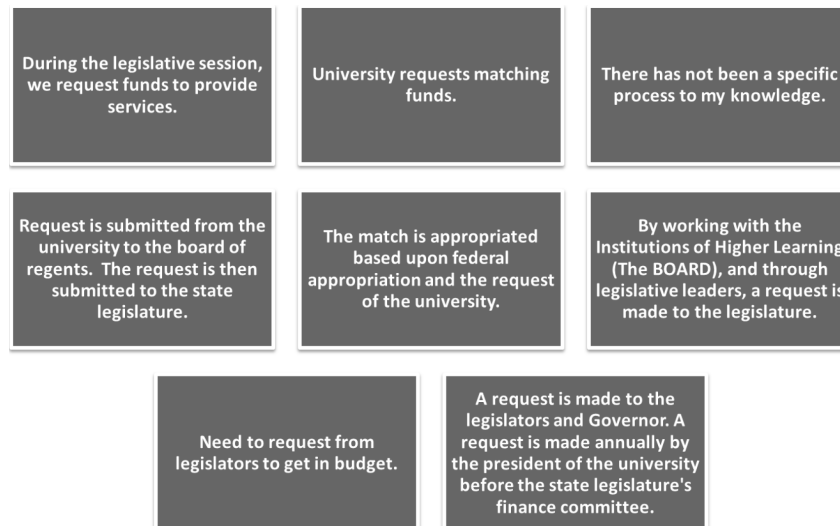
During the legislative session, we request funds to provide services.

University requests matching funds.

There has not been a specific process to my knowledge.

Request is submitted from the university to the board of regents. The request is then submitted to the state legislature.

The match is appropriated based upon federal appropriation and the request of the university.

By working with the Institutions of Higher Learning (The BOARD), and through legislative leaders, a request is made to the legislature.

Need to request from legislators to get in budget.

A request is made to the legislators and Governor. A request is made annually by the president of the university before the state legislature's finance committee.